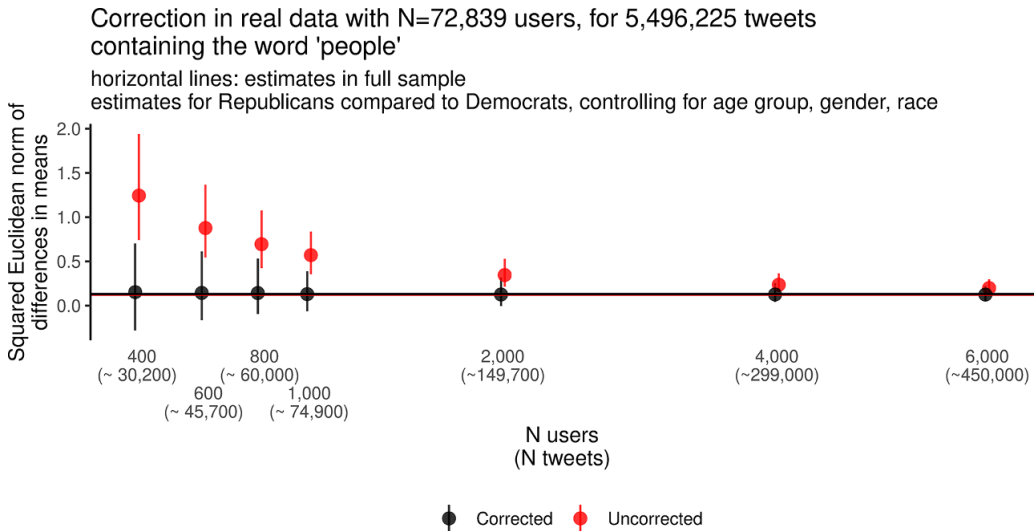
Correction in real data with N=72,839 users, for 5,496,225 tweets containing the word 'people'

horizontal lines: estimates in full sample
estimates for Republicans compared to Democrats, controlling for age group, gender, race

Squared Euclidean norm of differences in means

2.0
1.5
1.0
0.5
0.0

400
(~ 30,200)
600
(~ 45,700)
800
(~ 60,000)
1,000
(~ 74,900)
2,000
(~149,700)
4,000
(~299,000)
6,000
(~450,000)

N users
(N tweets)

Corrected
Uncorrected